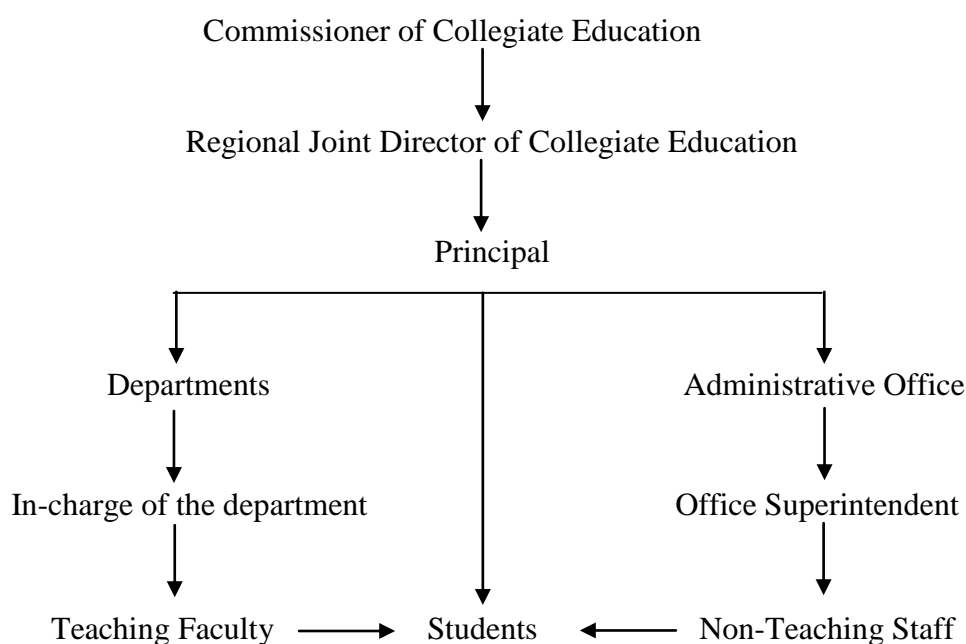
Commissioner of Collegiate Education

Regional Joint Director of Collegiate Education

Principal

Departments

In-charge of the department

Teaching Faculty

Students

Administrative Office

Office Superintendent

Non-Teaching Staff